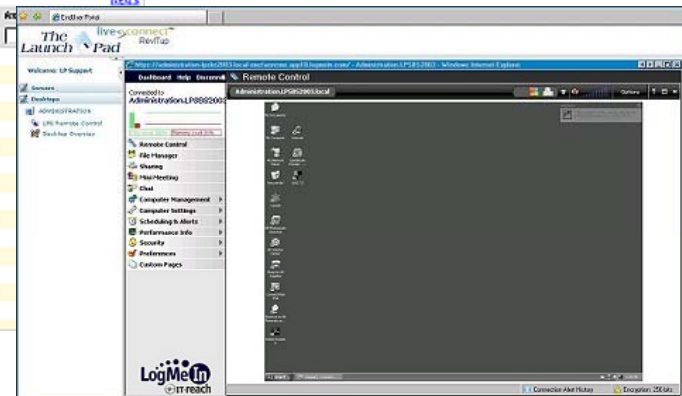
EndUser Portal

The Launch Pad

liveconnect RevTup

Welcome: LP Support

Servers

Desktops

ADMINISTRATION

LPE Remote Control

Desktop Overview

https://administration-lpsbs2003.local-oacl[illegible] - Administration.LPSBS2003 - Windows Internet Explorer

Dashboard Help Disconnect

Remote Control

Connected to Administration.LPSBS2003

Administration.LPSBS2003.local

Options

Remote Control

File Manager

Sharing

Mini-Meeting

Chat

Computer Management

Computer Settings

Scheduling & Alerts

Performance Info

Security

Preferences

Custom Pages

LogMeIn IT reach

Connection Alert History

Encryption: 256 bits